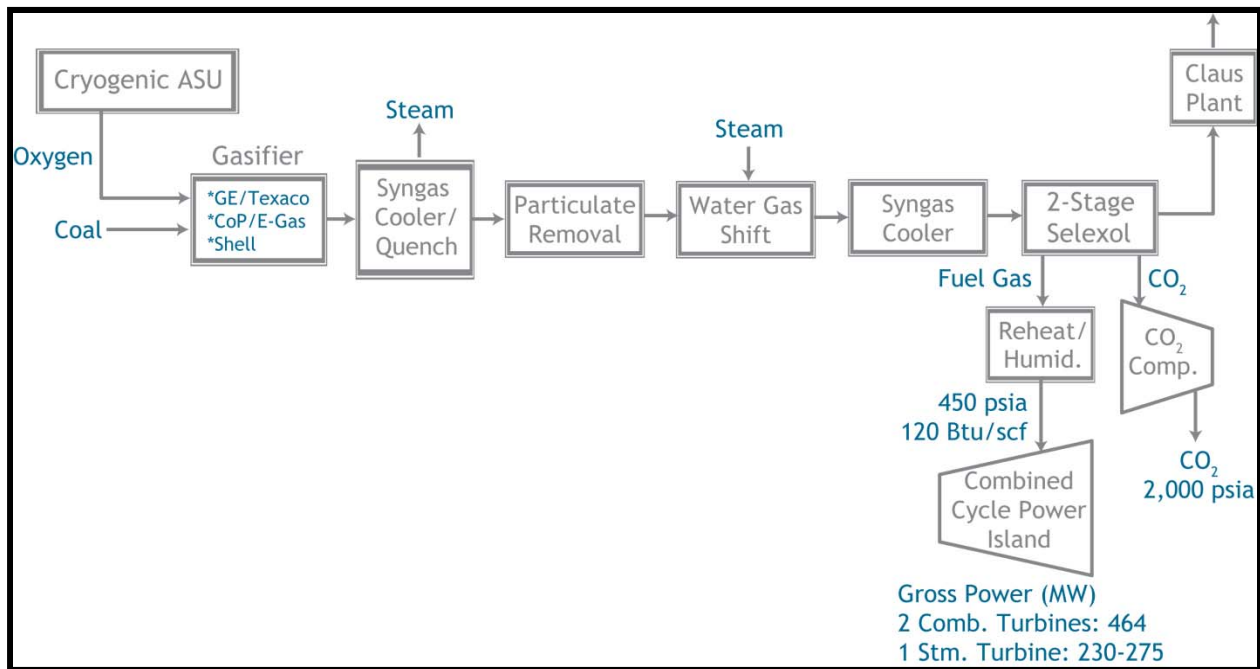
Cryogenic ASU

Oxygen

Coal

Gasifier

*GE/Texaco
*CoP/E-Gas
*Shell

Steam

Syngas Cooler/ Quench

Particulate Removal

Steam

Water Gas Shift

Syngas Cooler

2-Stage Selexol

Claus Plant

Fuel Gas

$CO_2$

Reheat/ Humid.

$CO_2$ Comp.

450 psia
120 Btu/scf

Combined Cycle Power Island

$CO_2$
2,000 psia

Gross Power (MW)
2 Comb. Turbines: 464
1 Stm. Turbine: 230-275